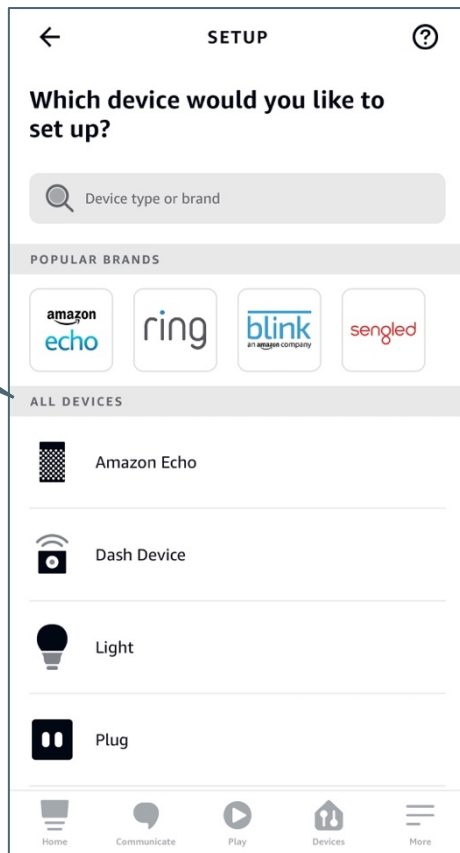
SETUP

Which device would you like to set up?

Device type or brand

POPULAR BRANDS

amazon echo

ring

blink
an amazon company

sengled

ALL DEVICES

Amazon Echo

Dash Device

Light

Plug

Home Communicate Play Devices More